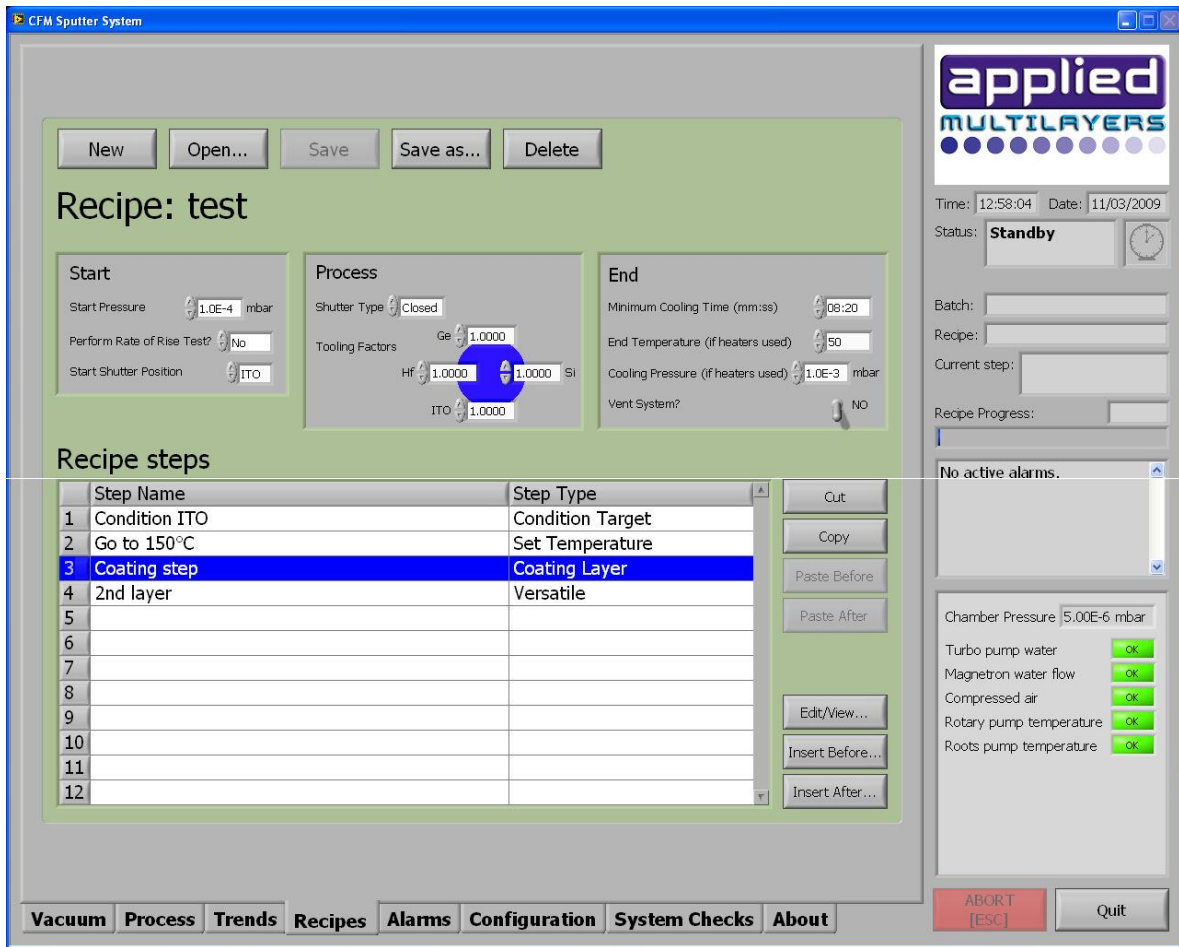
CFM Sputter System

New | Open... | Save | Save as... | Delete

Recipe: test

Start
Start Pressure 1.0E-4 mbar
Perform Rate of Rise Test? No
Start Shutter Position ITO

Process
Shutter Type Closed
Tooling Factors
Ge 1.0000
Hf 1.0000
1.0000 Si
ITO 1.0000

End
Minimum Cooling Time (mm:ss) 08:20
End Temperature (if heaters used) 50
Cooling Pressure (if heaters used) 1.0E-3 mbar
Vent System? NO

Recipe steps

| | Step Name | Step Type |
|---|---|---|
| 1 | Condition ITO | Condition Target |
| 2 | Go to 150°C | Set Temperature |
| 3 | Coating step | Coating Layer |
| 4 | 2nd layer | Versatile |
| 5 | | |
| 6 | | |
| 7 | | |
| 8 | | |
| 9 | | |
| 10 | | |
| 11 | | |
| 12 | | |

Cut
Copy
Paste Before
Paste After
Edit/View...
Insert Before...
Insert After...

applied MULTILAYERS

Time: 12:58:04 Date: 11/03/2009
Status: Standby

Batch:
Recipe:
Current step:
Recipe Progress:

No active alarms.

Chamber Pressure 5.00E-6 mbar
Turbo pump water OK
Magnetron water flow OK
Compressed air OK
Rotary pump temperature OK
Roots pump temperature OK

ABORT [ESC]
Quit

Vacuum | Process | Trends | Recipes | Alarms | Configuration | System Checks | About